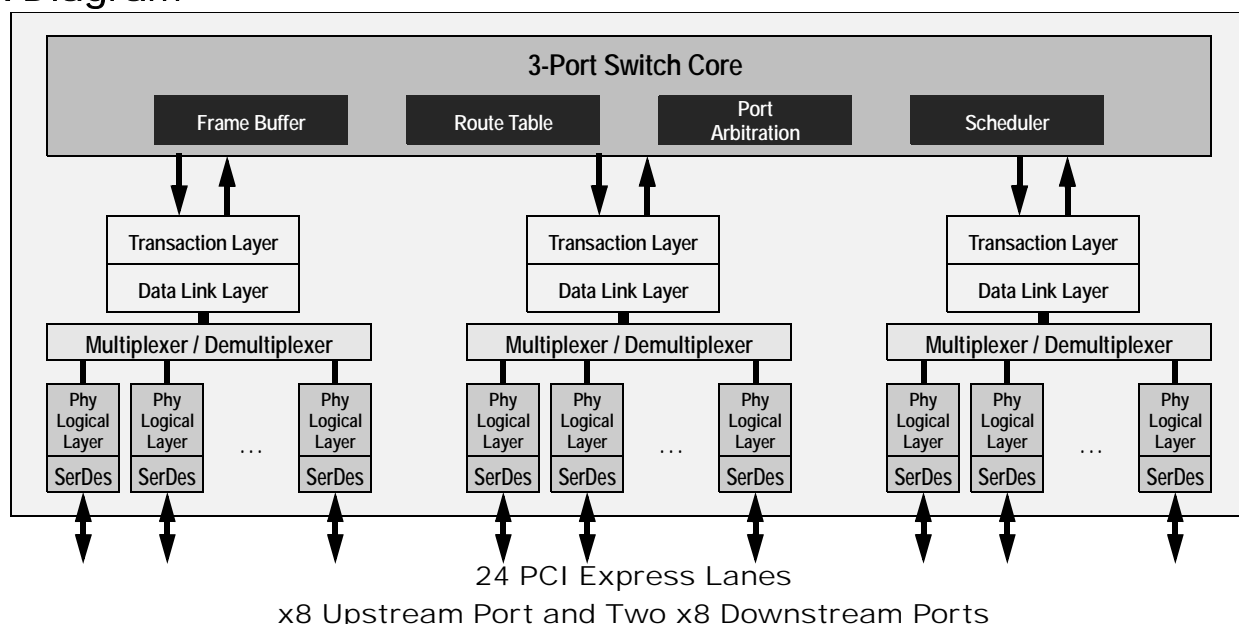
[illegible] Diagram

3-Port Switch Core

Frame Buffer

Route Table

Port Arbitration

Scheduler

Transaction Layer

Data Link Layer

Multiplexer / Demultiplexer

Phy Logical Layer

SerDes

Phy Logical Layer

SerDes

...

Phy Logical Layer

SerDes

Transaction Layer

Data Link Layer

Multiplexer / Demultiplexer

Phy Logical Layer

SerDes

Phy Logical Layer

SerDes

...

Phy Logical Layer

SerDes

Transaction Layer

Data Link Layer

Multiplexer / Demultiplexer

Phy Logical Layer

SerDes

Phy Logical Layer

SerDes

...

Phy Logical Layer

SerDes

24 PCI Express Lanes

x8 Upstream Port and Two x8 Downstream Ports